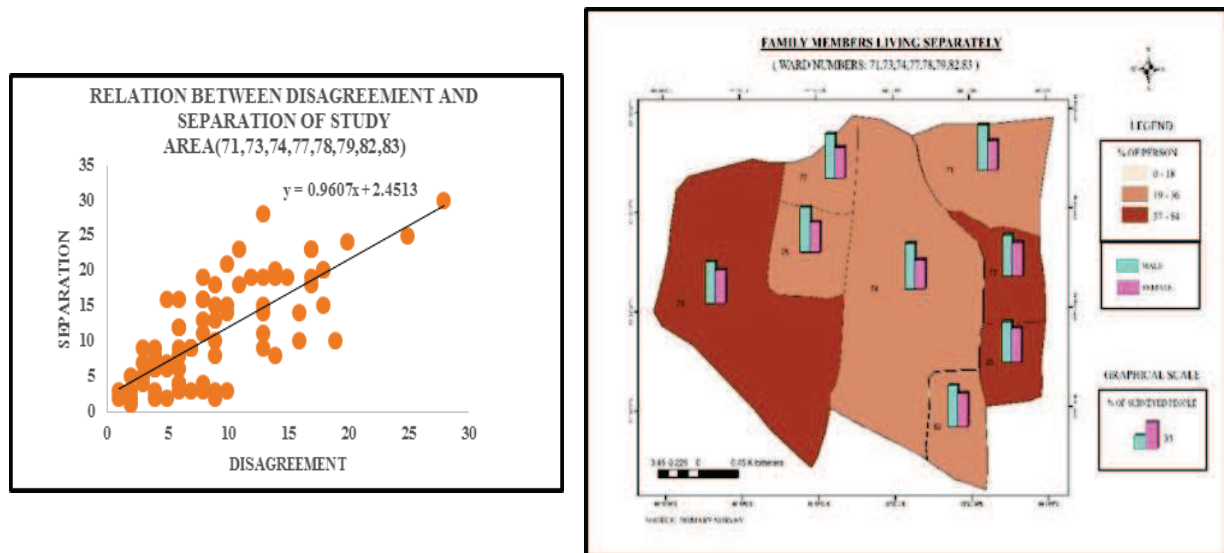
RELATION BETWEEN DISAGREEMENT AND SEPARATION OF STUDY AREA(71,73,74,77,78,79,82,83)

y = 0.9607x + 2.4513

SEPARATION

35
30
25
20
15
10
5
0

0 5 10 15 20 25 30

DISAGREEMENT

FAMILY MEMBERS LIVING SEPARATELY

( WARD NUMBERS: 71,73,74,77,78,79,82,83 )

LEGEND

% OF PERSON

0 - 18

19 - 36

37 - 54

MALE

FEMALE

GRAPHICAL SCALE

% OF SURVEYED PEOPLE

35

77

71

78

73

79

74

83

82

0.45 0.225 0 0.45 Kilometers

SOURCE: PRIMARY SURVEY